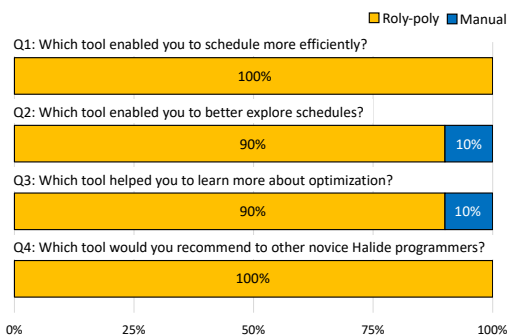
Roly-poly Manual

Q1: Which tool enabled you to schedule more efficiently?

100%

Q2: Which tool enabled you to better explore schedules?

90% 10%

Q3: Which tool helped you to learn more about optimization?

90% 10%

Q4: Which tool would you recommend to other novice Halide programmers?

100%

0% 25% 50% 75% 100%